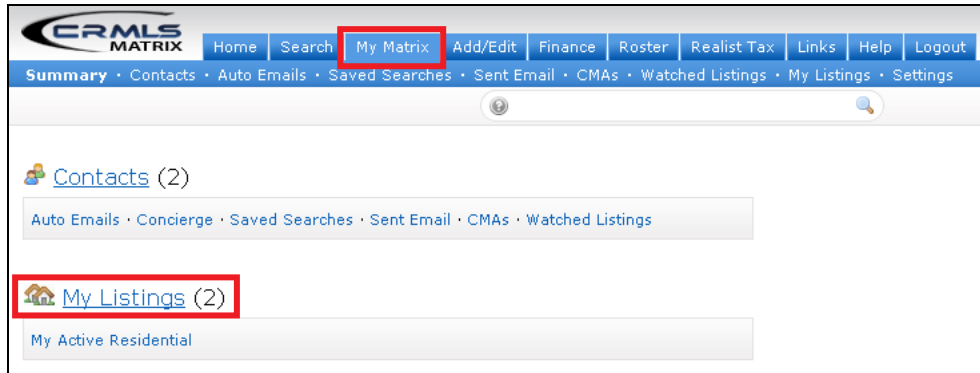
CRMLS MATRIX

Home | Search | My Matrix | Add/Edit | Finance | Roster | Realist Tax | Links | Help | Logout

Summary • Contacts • Auto Emails • Saved Searches • Sent Email • CMAs • Watched Listings • My Listings • Settings

Contacts (2)

Auto Emails · Concierge · Saved Searches · Sent Email · CMAs · Watched Listings

My Listings (2)

My Active Residential